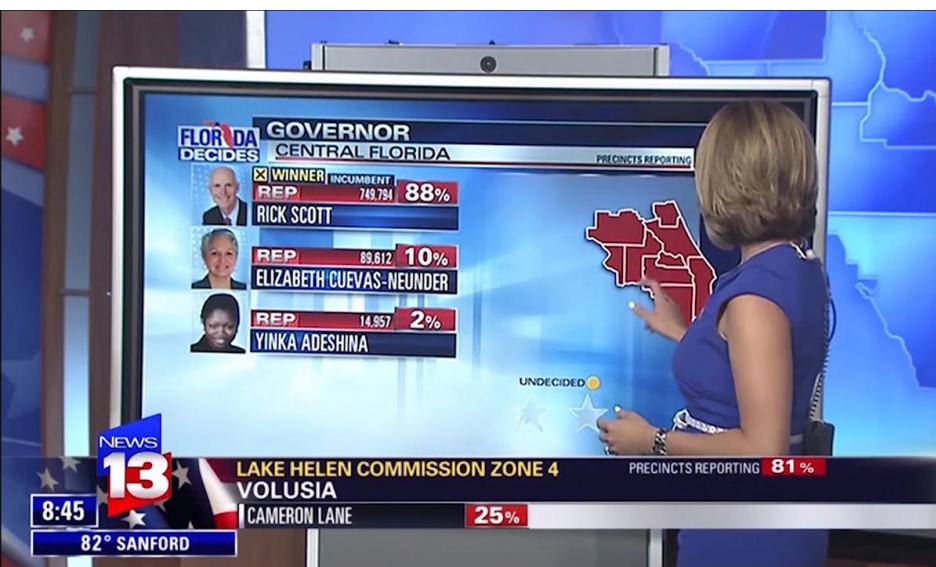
FLORIDA DECIDES

GOVERNOR
CENTRAL FLORIDA
PRECINCTS REPORTING

WINNER INCUMBENT
REP 749,794 88%
RICK SCOTT

REP 89,612 10%
ELIZABETH CUEVAS-NEUNDER

REP 14,957 2%
YINKA ADESHINA

UNDECIDED

NEWS 13
8:45
82° SANFORD

LAKE HELEN COMMISSION ZONE 4
VOLUSIA
PRECINCTS REPORTING 81%
CAMERON LANE 25%